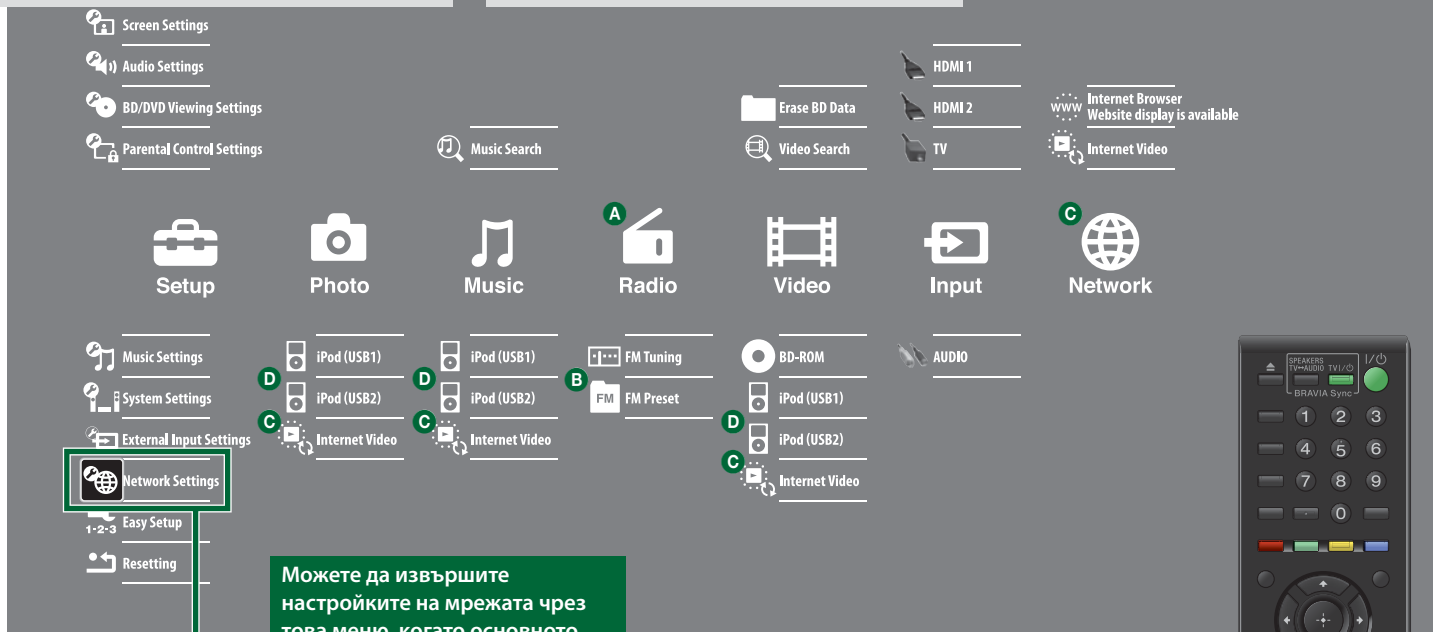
Screen Settings
Audio Settings
BD/DVD Viewing Settings
Parental Control Settings

Music Search

Erase BD Data
Video Search

HDMI 1
HDMI 2
TV

www Internet Browser Website display is available
Internet Video

A
C

Setup
Photo
Music
Radio
Video
Input
Network

Music Settings
System Settings
External Input Settings
Network Settings
1-2-3 Easy Setup
Resetting

D iPod (USB1)
D iPod (USB2)
C Internet Video

iPod (USB1)
D iPod (USB2)
C Internet Video

FM Tuning
B FM FM Preset

BD-ROM
iPod (USB1)
D iPod (USB2)
C Internet Video

AUDIO

Можете да извършите настройките на мрежата чрез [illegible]

SPEAKERS TV↔AUDIO TV I/⏻ I/⏻
BRAVIA Sync
1 2 3
4 5 6
7 8 9
0